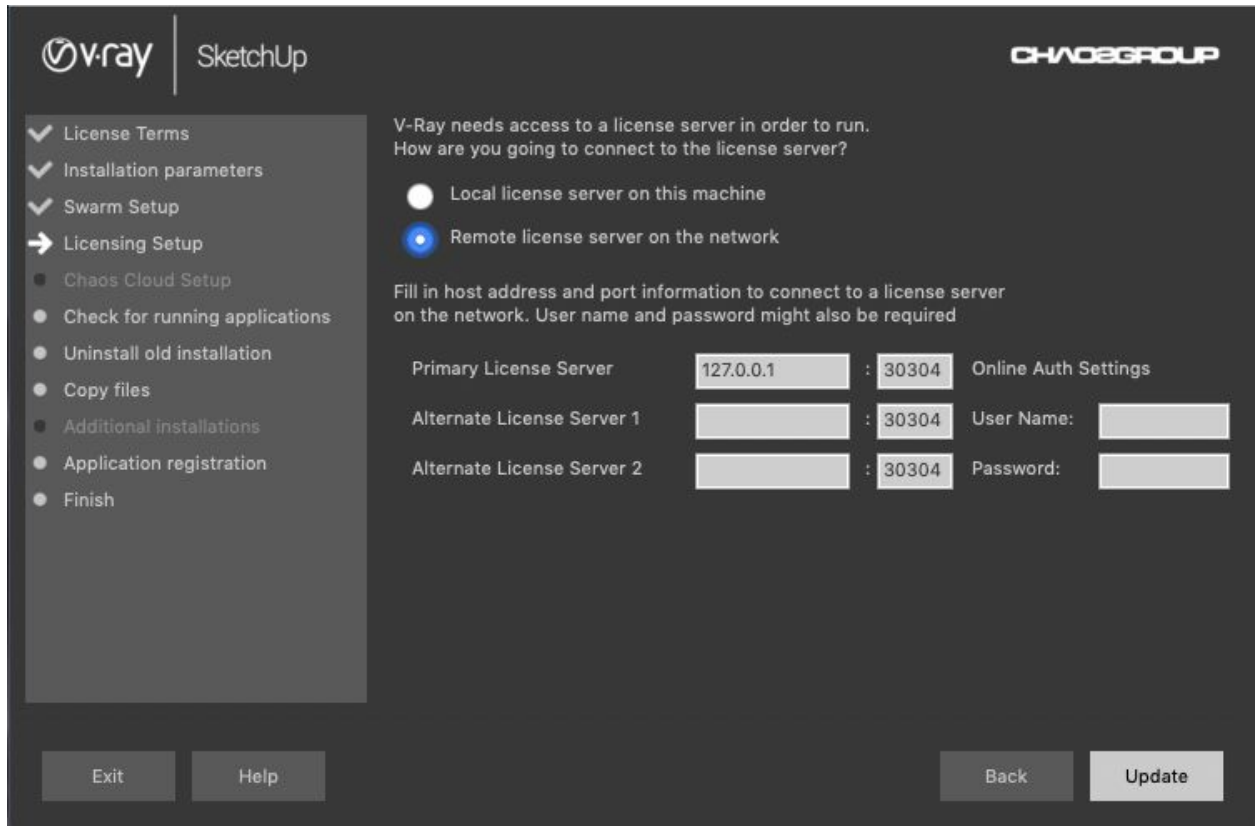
v·ray | SketchUp

CHAOSGROUP

License Terms
Installation parameters
Swarm Setup
Licensing Setup
Chaos Cloud Setup
Check for running applications
Uninstall old installation
Copy files
Additional installations
Application registration
Finish

V-Ray needs access to a license server in order to run.
How are you going to connect to the license server?

Local license server on this machine
Remote license server on the network

Fill in host address and port information to connect to a license server on the network. User name and password might also be required

Primary License Server 127.0.0.1 : 30304 Online Auth Settings
Alternate License Server 1 : 30304 User Name:
Alternate License Server 2 : 30304 Password:

Exit Help Back Update